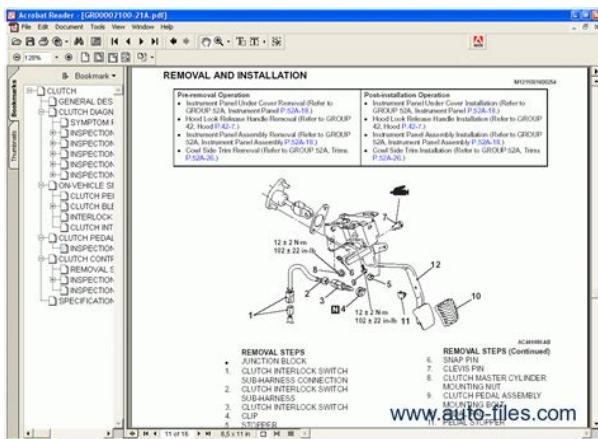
Acrobat Reader - [GR00002100-21A.pdf]
File Edit Document Tools View Window Help
128%
Bookmark
CLUTCH
GENERAL DES
CLUTCH DIAGN
SYMPTOM
INSPECTION
INSPECTION
INSPECTION
INSPECTION
INSPECTION
ON-VEHICLE SE
CLUTCH PE
CLUTCH BLE
INTERLOCK
CLUTCH INT
CLUTCH PEDAL
INSPECTION
CLUTCH CONT
REMOVAL S
INSPECTION
INSPECTION
SPECIFICATION
Bookmarks
Thumbnails

REMOVAL AND INSTALLATION

M2121001600254

| Pre-removal Operation | Post-installation Operation |
|---|---|
| • Instrument Panel Under Cover Removal (Refer to GROUP 52A, Instrument Panel P.52A-18.) • Hood Lock Release Handle Removal (Refer to GROUP 42, Hood P.42-7.) • Instrument Panel Assembly Removal (Refer to GROUP 52A, Instrument Panel Assembly P.52A-18.) • Cowl Side Trim Removal (Refer to GROUP 52A, Trims P.52A-26.) | • Instrument Panel Under Cover Installation (Refer to GROUP 52A, Instrument Panel P.52A-18.) • Hood Lock Release Handle Installation (Refer to GROUP 42, Hood P.42-7.) • Instrument Panel Assembly Installation (Refer to GROUP 52A, Instrument Panel Assembly P.52A-18.) • Cowl Side Trim Installation (Refer to GROUP 52A, Trims P.52A-26.) |

12 ± 2 N·m
102 ± 22 in-lb
12 ± 2 N·m
102 ± 22 in-lb
1 2 3 4 5 6 7 8 9 10 11 12
N

AC404890AB

REMOVAL STEPS
• JUNCTION BLOCK
1. CLUTCH INTERLOCK SWITCH SUB-HARNESS CONNECTION
2. CLUTCH INTERLOCK SWITCH SUB-HARNESS
3. CLUTCH INTERLOCK SWITCH
4. CLIP
5. STOPPER

REMOVAL STEPS (Continued)
6. SNAP PIN
7. CLEVIS PIN
8. CLUTCH MASTER CYLINDER MOUNTING NUT
9. CLUTCH PEDAL ASSEMBLY MOUNTING BOLT
11. PEDAL STOPPER

11 of 15
8.5 x 11 in

www.auto-files.com